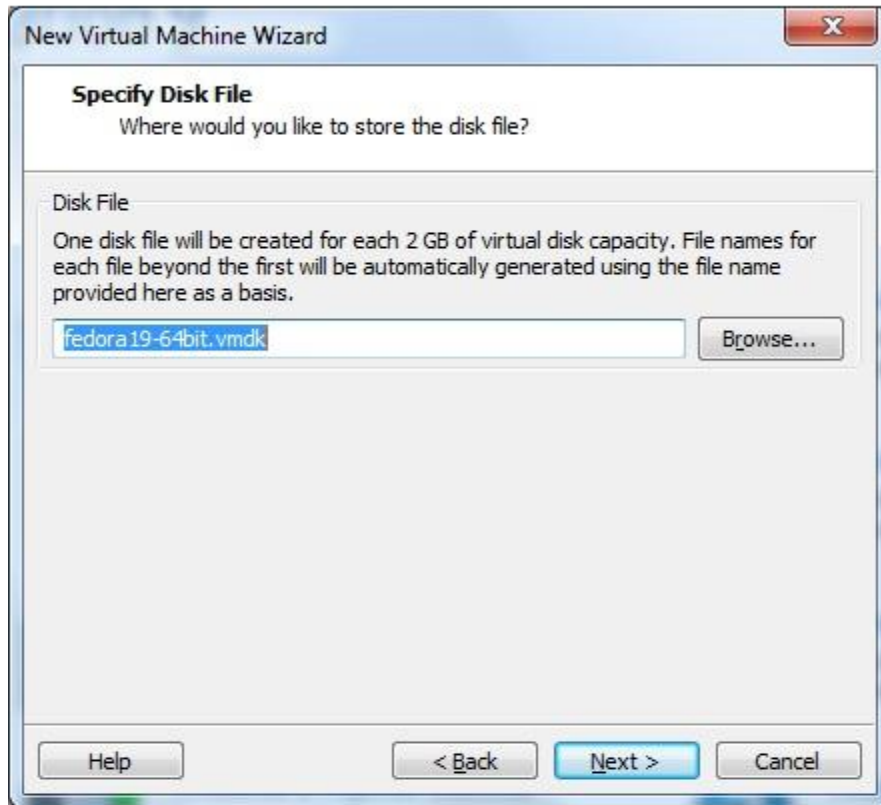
New Virtual Machine Wizard

Specify Disk File
Where would you like to store the disk file?

Disk File
One disk file will be created for each 2 GB of virtual disk capacity. File names for each file beyond the first will be automatically generated using the file name provided here as a basis.

fedora19-64bit.vmdk

Browse...

Help

< Back

Next >

Cancel